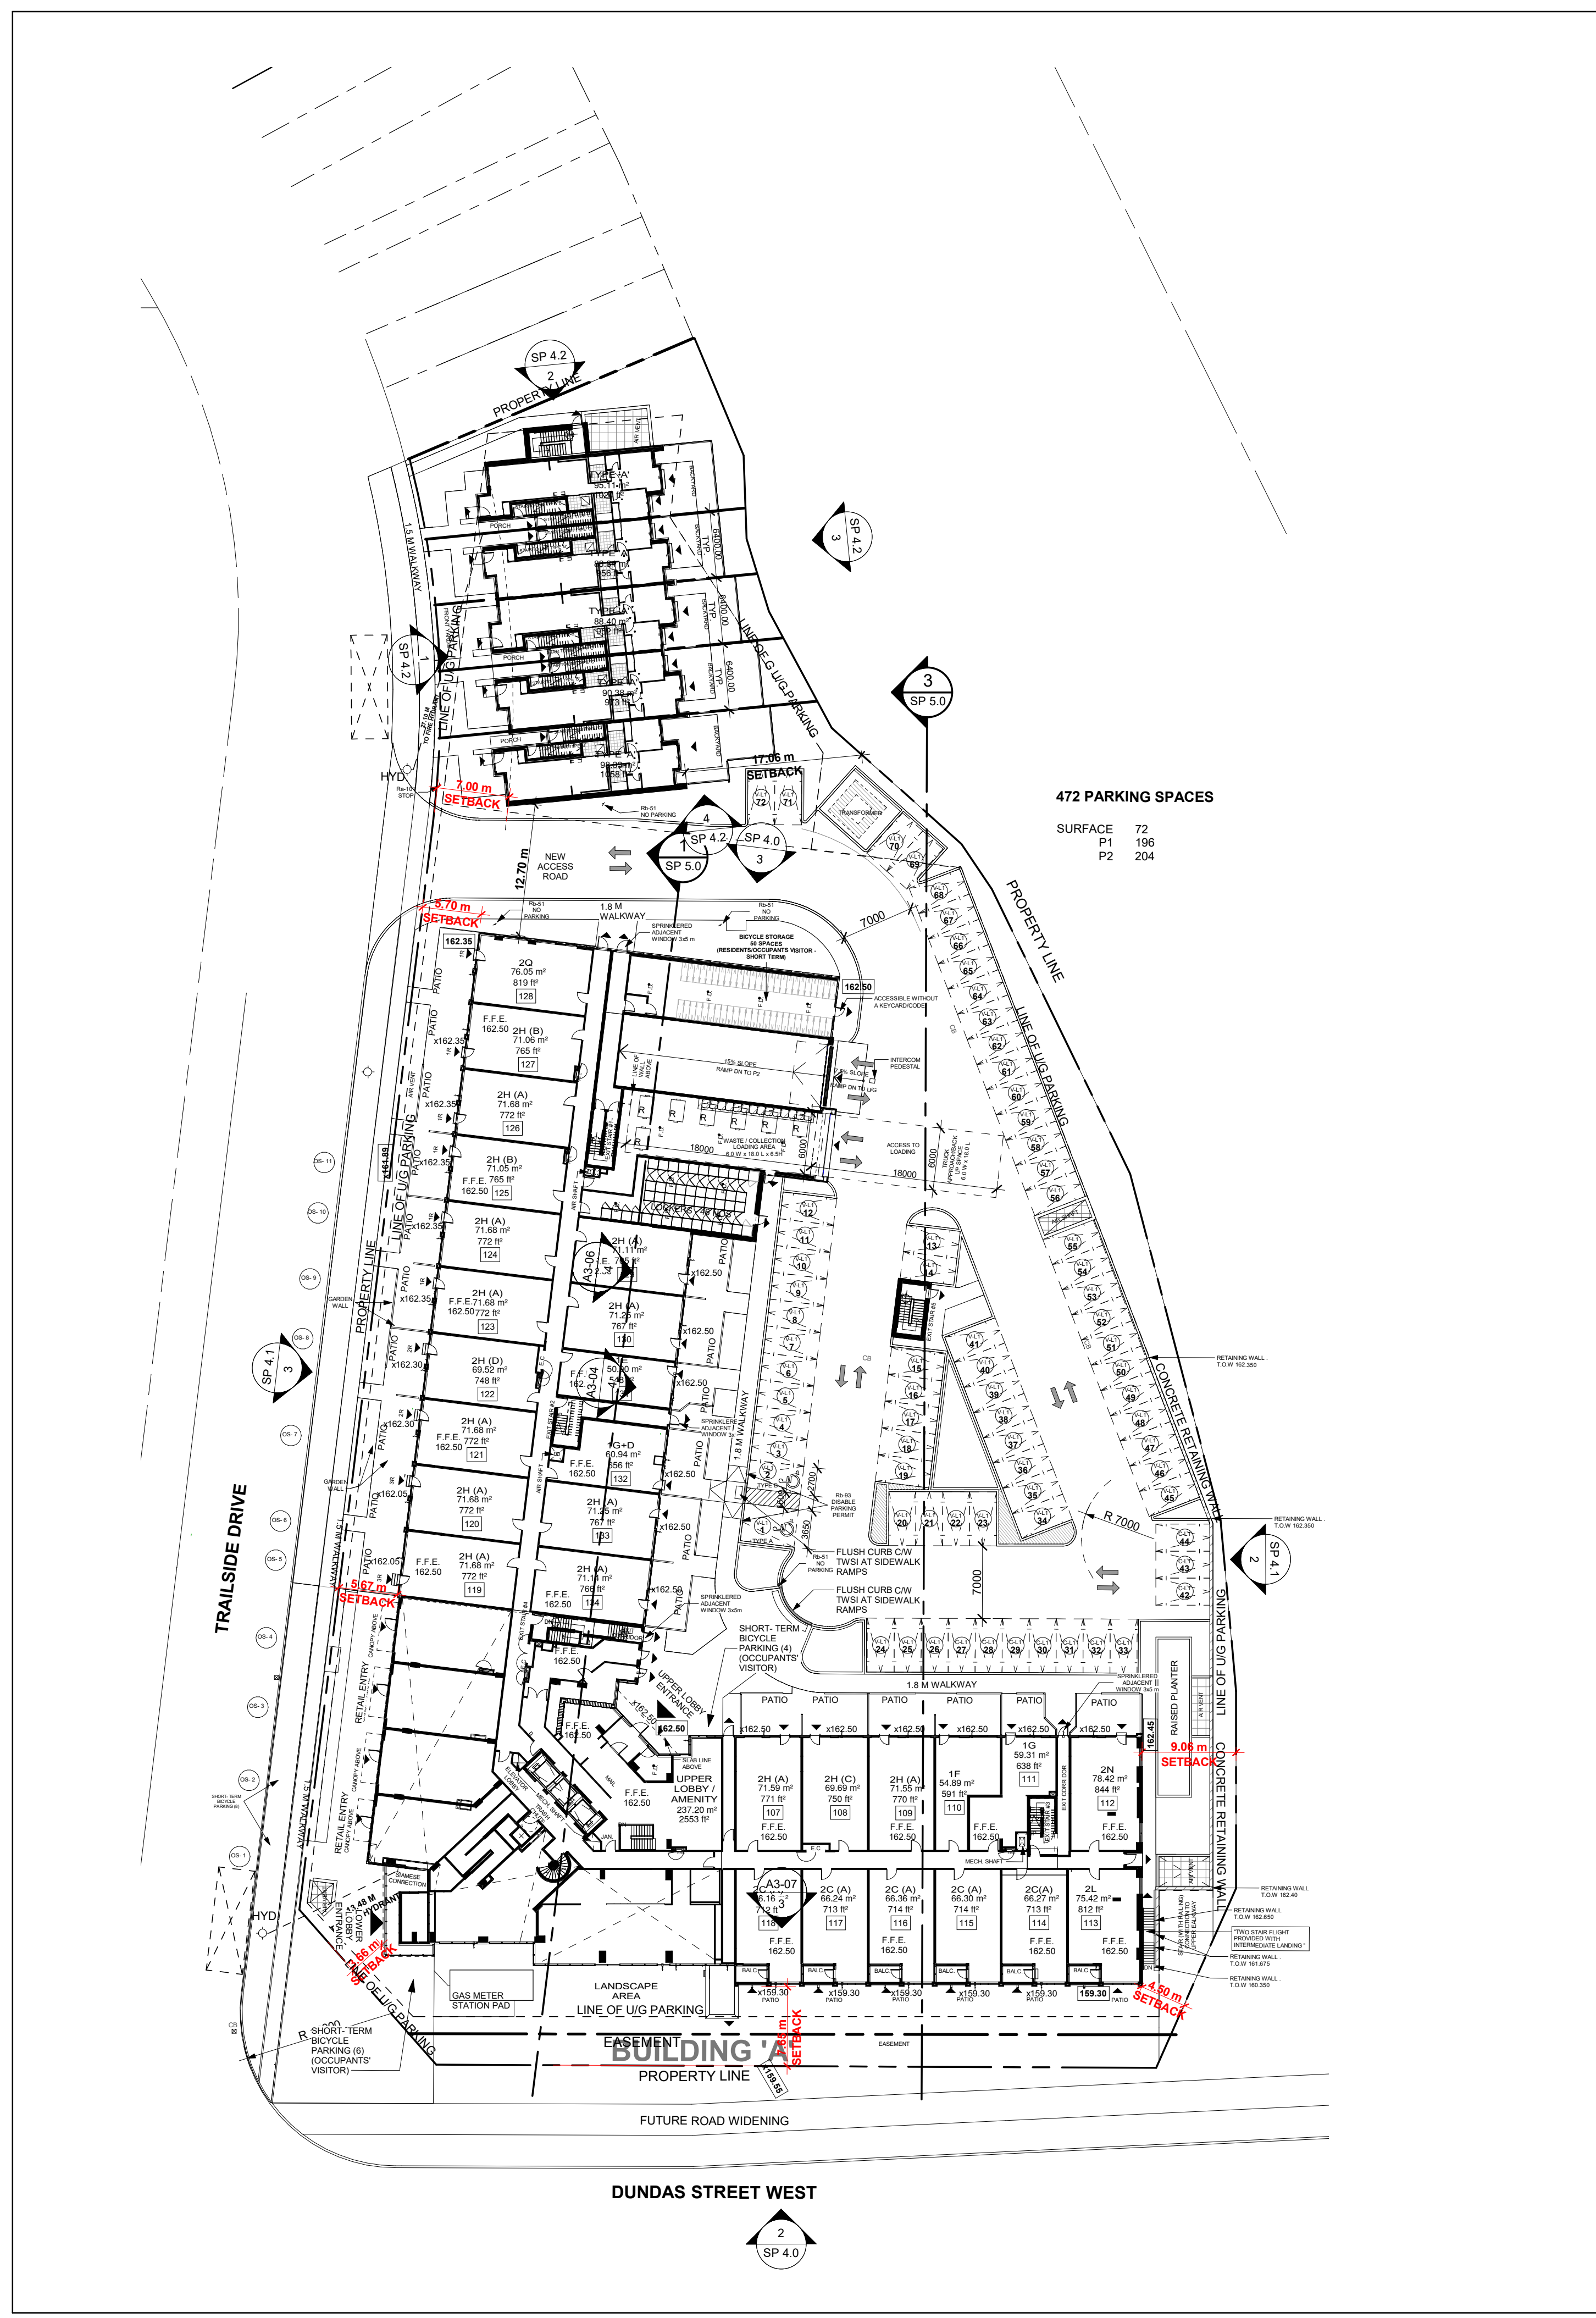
SP 4.2
2
PROPERTY LINE

TYPE 'A'
95.11 m²
1024 ft²

TYPE 'A'
88.40 m²
952 ft²

TYPE 'A'
90.38 m²
973 ft²

98.23 m²
1058 ft²

PORCH
PORCH
PORCH

6400.00 TYP
6400.00 TYP
6400.00 TYP

1.5 M WALKWAY
LINE OF U/G PARKING
LINE OF U/G PARKING

SP 4.2
3

SP 4.2
1

3
SP 5.0

HYD
7.00 m
SETBACK

17.06 m
SETBACK

Rb-51
NO PARKING

TRANSFORMER

472 PARKING SPACES

SURFACE 72
P1 196
P2 204

4
SP 4.2

SP 4.0
3

SP 5.0
1

NEW ACCESS ROAD

12.70 m

5.70 m
SETBACK

Rb-51
NO PARKING

1.8 M WALKWAY

SPRINKLERED ADJACENT WINDOW 3x5 m

Rb-51
NO PARKING

BICYCLE STORAGE
60 SPACES
(RESIDENTS/OCCUPANTS VISITOR - SHORT TERM)

7000

PROPERTY LINE

LINE OF U/G PARKING

162.35

2Q
76.05 m²
819 ft²
128

F.F.E.
162.50
2H (B)
71.06 m²
765 ft²
127

2H (A)
71.68 m²
772 ft²
126

2H (B)
71.05 m²
F.F.E. 765 ft²
162.50
125

2H (A)
71.68 m²
772 ft²
124

2H (A)
F.F.E. 71.68 m²
162.50 772 ft²
123

2H (D)
69.52 m²
748 ft²
122

2H (A)
71.68 m²
F.F.E. 772 ft²
162.50
121

2H (A)
71.68 m²
772 ft²
120

F.F.E.
162.50
2H (A)
71.68 m²
772 ft²
119

PATIO

x162.35
x162.30
x162.05

162.50

ACCESSIBLE WITHOUT A KEYCARD/CODE

15% SLOPE
RAMP DN TO P2

INTERCOM PEDESTAL

RAMP DN TO U/G

WASTE / COLLECTION LOADING AREA
6.0 W x 18.0 L x 6.5H

18000
6000

ACCESS TO LOADING
18000
6000

TRUCK APPROACH/BACK UP SPACE

2H (A)
71.11 m²

A3-06

2H (A)
71.25 m²
767 ft²
130

A3-04
50.90 m²
F.F.E.
162.50

1G+D
60.94 m²
656 ft²
132

F.F.E.
162.50

2H (A)
71.25 m²
767 ft²
133

2H (A)
71.14 m²
766 ft²
F.F.E.
162.50
134

x162.50

SPRINKLERED ADJACENT WINDOW 3x5m

1.8 M WALKWAY

Rb-93
DISABLE PARKING PERMIT

Rb-51
NO PARKING

FLUSH CURB C/W TWSI AT SIDEWALK RAMPS

FLUSH CURB C/W TWSI AT SIDEWALK RAMPS

7000

R 7000

RETAINING WALL
T.O.W 162.350

RETAINING WALL
T.O.W 162.350

CONCRETE RETAINING WALL

SP 4.1
2

LINE OF U/G PARKING

TRAILSIDE DRIVE

SP 4.1
3

GARDEN WALL
GARDEN WALL

PROPERTY LINE

5.67 m
SETBACK

RETAIL ENTRY
RETAIL ENTRY

CANOPY ABOVE

SHORT-TERM BICYCLE PARKING (4) (OCCUPANTS' VISITOR)

UPPER LOBBY ENTRANCE

F.F.E.
162.50

UPPER LOBBY / AMENITY
237.20 m²
2553 ft²

1.8 M WALKWAY

PATIO

2H (A)
71.59 m²
771 ft²
107
F.F.E.
162.50

2H (C)
69.69 m²
750 ft²
108

2H (A)
71.55 m²
770 ft²
109
F.F.E.
162.50

1F
54.89 m²
591 ft²
110

1G
59.31 m²
638 ft²
111
F.F.E.
162.50

2N
78.42 m²
844 ft²
112
F.F.E.
162.50

RAISED PLANTER

SPRINKLERED ADJACENT WINDOW 3x5m

162.45
9.06 m
SETBACK

CONCRETE RETAINING WALL

A3-07
66.16 m²
712 ft²
118
F.F.E.
162.50

2C (A)
66.24 m²
713 ft²
117

2C (A)
66.36 m²
714 ft²
116
F.F.E.
162.50

2C (A)
66.30 m²
714 ft²
115

2C(A)
66.27 m²
713 ft²
114
F.F.E.
162.50

2L
75.42 m²
812 ft²
113
F.F.E.
162.50

RETAINING WALL
T.O.W 162.40

RETAINING WALL
T.O.W 162.650

"TWO STAIR FLIGHT PROVIDED WITH INTERMEDIATE LANDING"

RETAINING WALL
T.O.W 161.675

RETAINING WALL
T.O.W 160.350

4.60 m
SETBACK

x159.30
159.30

HYD

13.48 M
TOWER LOBBY ENTRANCE

SIAMESE CONNECTION

GAS METER STATION PAD

LANDSCAPE AREA
LINE OF U/G PARKING

1.66 m
SETBACK

LINE OF U/G PARKING

SHORT-TERM BICYCLE PARKING (6) (OCCUPANTS' VISITOR)

EASEMENT
BUILDING 'A'
PROPERTY LINE

0.58 m
SETBACK

159.56

FUTURE ROAD WIDENING

DUNDAS STREET WEST

2
SP 4.0